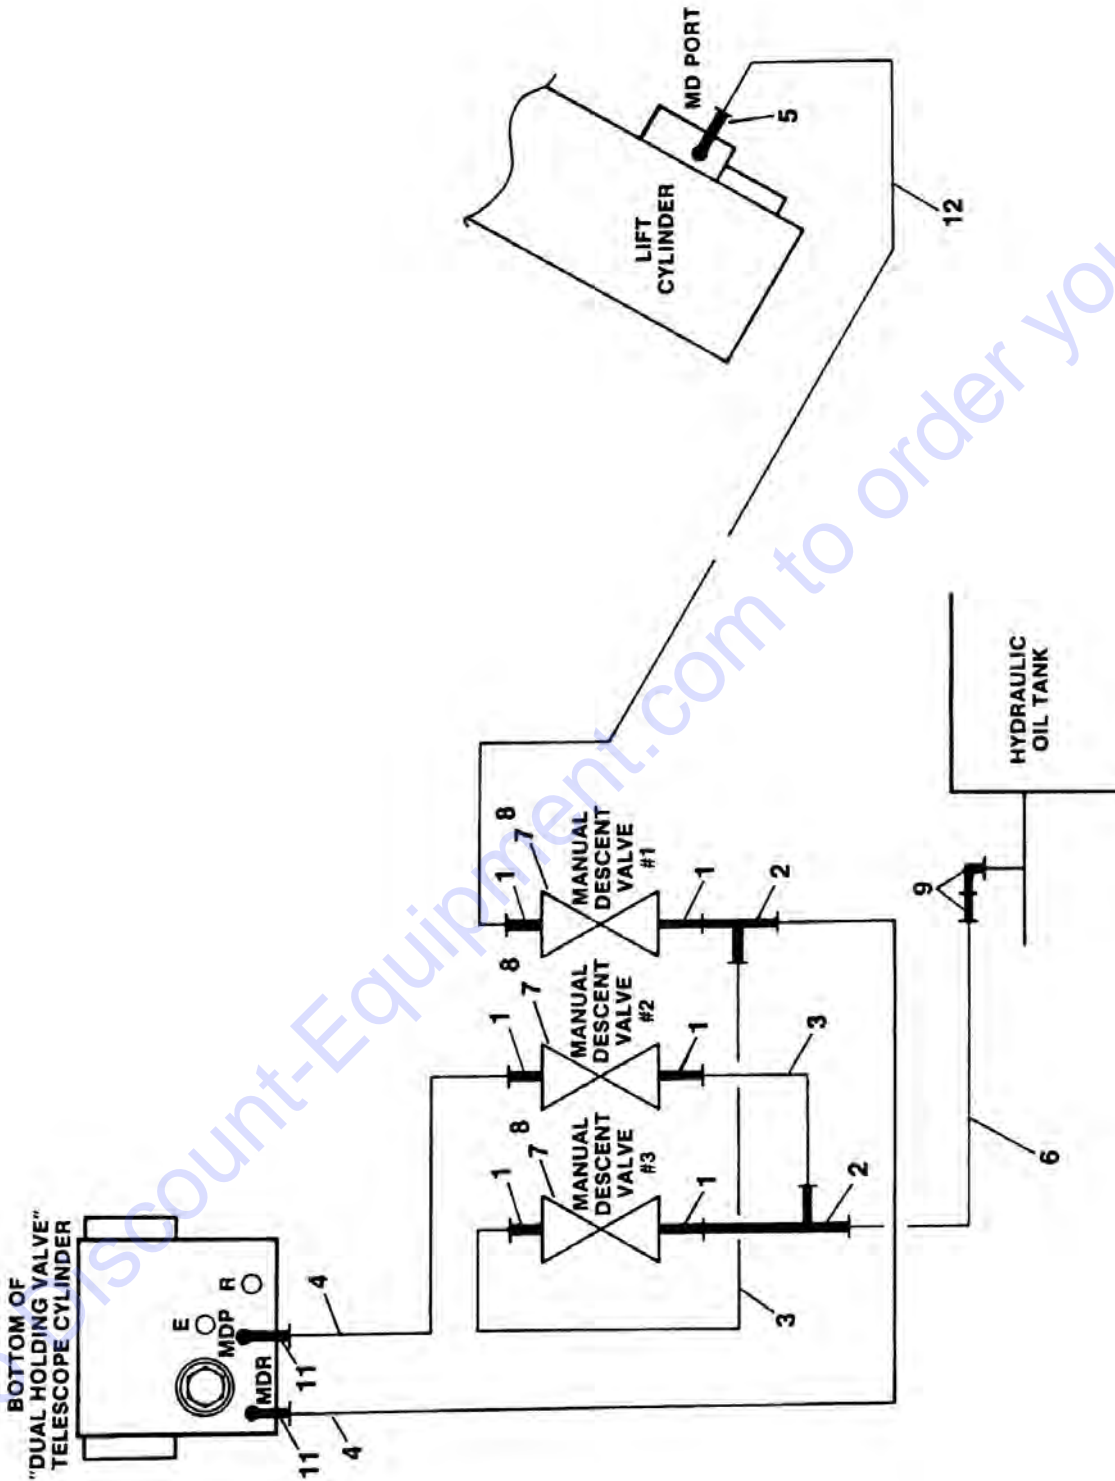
BOTTOM OF
"DUAL HOLDING VALVE"
TELESCOPE CYLINDER

E
MDP
R
MDR
11
11
4
4

MD PORT
5
LIFT
CYLINDER
12

1
7
8
MANUAL
DESCENT
VALVE
#1
1
2

1
7
8
MANUAL
DESCENT
VALVE
#2
1
3

1
7
8
MANUAL
DESCENT
VALVE
#3
1
2
3

HYDRAULIC
OIL TANK
9
6

www.SourceEquipment.com to order yours